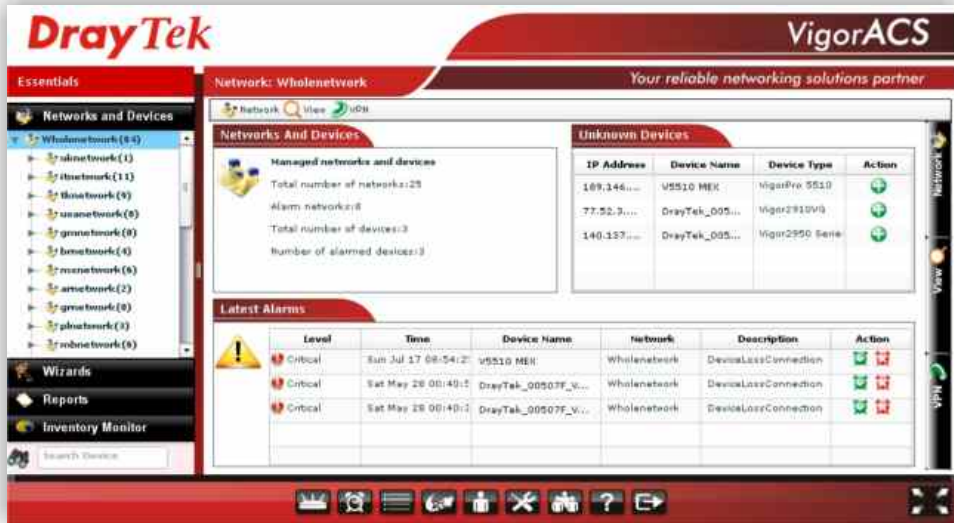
DrayTek

VigorACS

Essentials

Networks and Devices

Wholenetwork(44)
uknetwork(1)
itnetwork(11)
tknetwork(9)
usanetwork(8)
gnnetwork(8)
bmnetwork(4)
mxnetwork(6)
amnetwork(2)
gmetwork(8)
plnetwork(3)
mbnetwork(6)

Wizards

Reports

Inventory Monitor

Search Device

Network: Wholenetwork

Your reliable networking solutions partner

Network View VPN

Networks And Devices

Managed networks and devices

Total number of networks:25

Alarm networks:8

Total number of devices:3

Number of alarmed devices:3

Unknown Devices

| IP Address | Device Name | Device Type | Action |
|---|---|---|---|
| 189.146.... | V5510 MEX | VigorPro 5510 | |
| 77.52.3.... | DrayTek_005... | Vigor2910VG | |
| 140.137.... | DrayTek_005... | Vigor2950 Serie | |

Network

View

VPN

Latest Alarms

| Level | Time | Device Name | Network | Description | Action |
|---|---|---|---|---|---|
| Critical | Sun Jul 17 08:54:2 | V5510 MEX | Wholenetwork | DeviceLossConnection | |
| Critical | Sat May 28 00:40:5 | DrayTek_00507F_V... | Wholenetwork | DeviceLossConnection | |
| Critical | Sat May 28 00:40:3 | DrayTek_00507F_V... | Wholenetwork | DeviceLossConnection | |